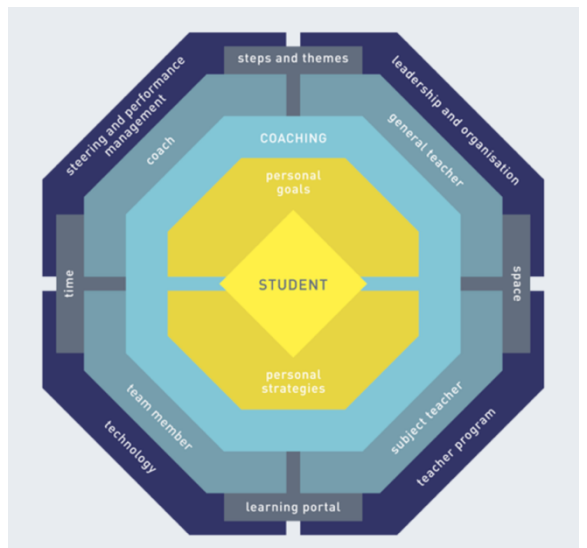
steps and themes

steering and performance management

leadership and organisation

coach

general teacher

COACHING

personal goals

time

STUDENT

space

personal strategies

team member

subject teacher

technology

teacher program

learning portal